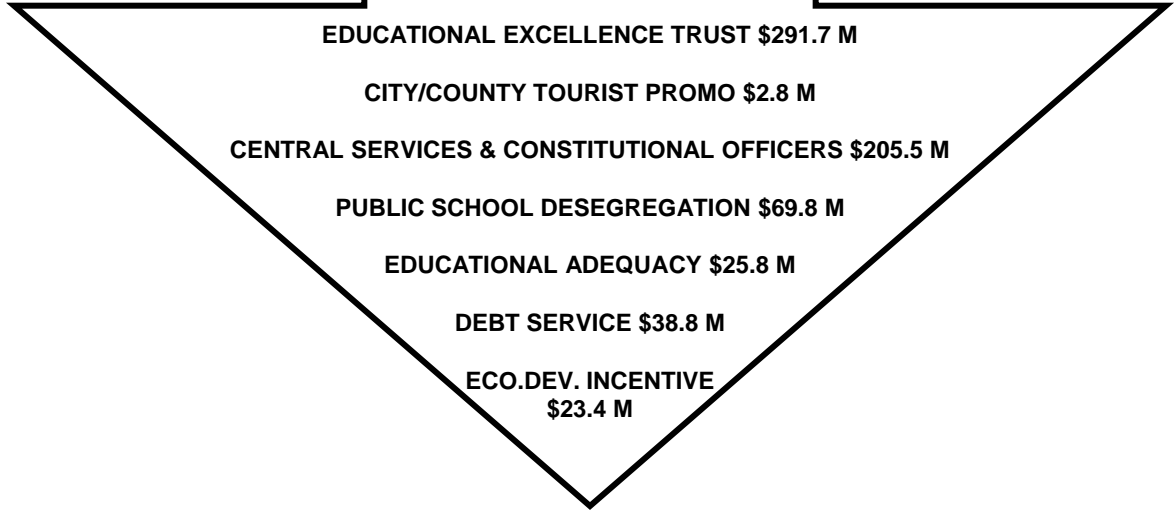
EDUCATIONAL EXCELLENCE TRUST \$291.7 M

CITY/COUNTY TOURIST PROMO \$2.8 M

CENTRAL SERVICES & CONSTITUTIONAL OFFICERS \$205.5 M

PUBLIC SCHOOL DESEGREGATION \$69.8 M

EDUCATIONAL ADEQUACY \$25.8 M

DEBT SERVICE \$38.8 M

ECO.DEV. INCENTIVE \$23.4 M